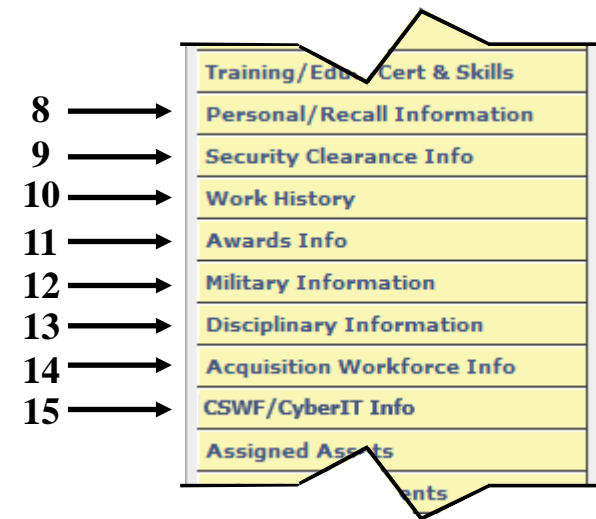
Training/Edu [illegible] Cert & Skills

8 Personal/Recall Information

9 Security Clearance Info

10 Work History

11 Awards Info

12 Military Information

13 Disciplinary Information

14 Acquisition Workforce Info

15 CSWF/CyberIT Info

Assigned Ass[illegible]ts

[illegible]ents